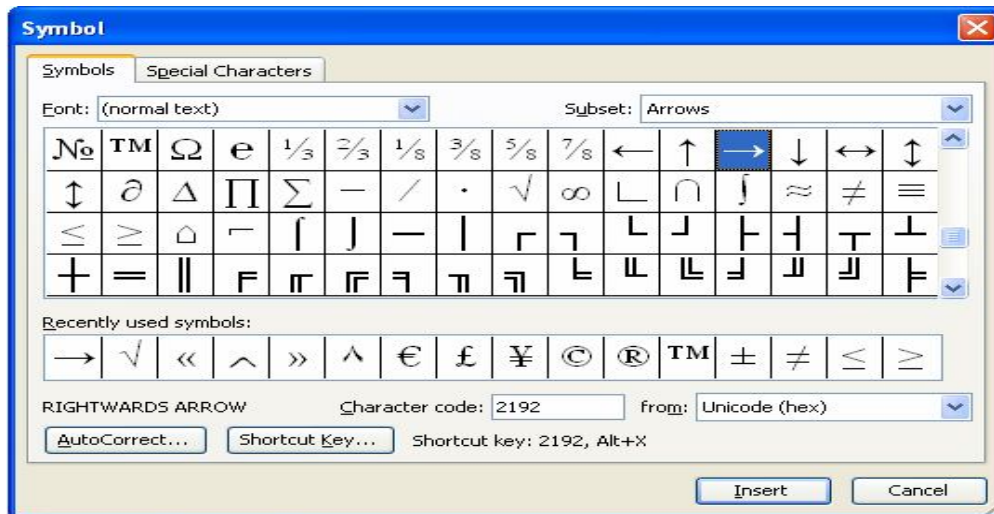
Symbol

Symbols | Special Characters

Font: (normal text)

Subset: Arrows

| № | TM | Ω | ℮ | ⅓ | ⅔ | ⅛ | ⅜ | ⅝ | ⅞ | ← | ↑ | → | ↓ | ↔ | ↕ |
|---|---|---|---|---|---|---|---|---|---|---|---|---|---|---|---|
| ↨ | ∂ | ∆ | ∏ | ∑ | − | ∕ | ∙ | √ | ∞ | ∟ | ∩ | ∫ | ≈ | ≠ | ≡ |
| ≤ | ≥ | ⌂ | ⌐ | ⌠ | ⌡ | ─ | │ | ┌ | ┐ | └ | ┘ | ├ | ┤ | ┬ | ┴ |
| ┼ | ═ | ║ | ╒ | ╓ | ╔ | ╕ | ╖ | ╗ | ╘ | ╙ | ╚ | ╛ | ╜ | ╝ | ╞ |

Recently used symbols:

| → | √ | « | ︿ | » | ^ | € | £ | ¥ | © | ® | TM | ± | ≠ | ≤ | ≥ |
|---|---|---|---|---|---|---|---|---|---|---|---|---|---|---|---|

RIGHTWARDS ARROW

Character code: 2192

from: Unicode (hex)

AutoCorrect...

Shortcut Key...

Shortcut key: 2192, Alt+X

Insert

Cancel